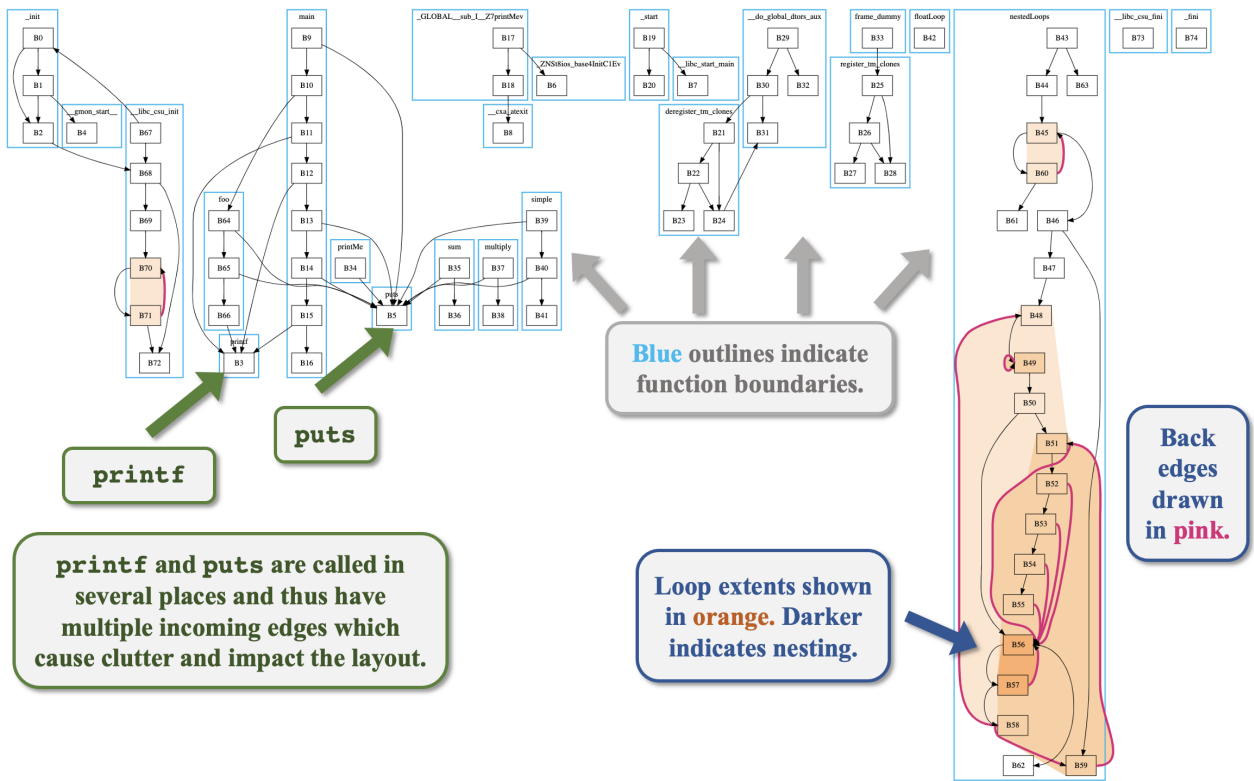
_init
B0
B1
B2
__gmon_start__
B4
__libc_csu_init
B67
B68
B69
B70
B71
B72
main
B9
B10
B11
B12
B13
B14
B15
B16
foo
B64
B65
B66
printf
B3
_GLOBAL__sub_I__Z7printMev
B17
B18
_ZNSt8ios_base4InitC1Ev
B6
__cxa_atexit
B8
printMe
B34
puts
B5
sum
B35
B36
multiply
B37
B38
simple
B39
B40
B41
_start
B19
B20
__libc_start_main
B7
__do_global_dtors_aux
B29
B30
B31
B32
deregister_tm_clones
B21
B22
B23
B24
frame_dummy
B33
floatLoop
B42
register_tm_clones
B25
B26
B27
B28
nestedLoops
B43
B44
B63
B45
B60
B61
B46
B47
B48
B49
B50
B51
B52
B53
B54
B55
B56
B57
B58
B59
B62
__libc_csu_fini
B73
_fini
B74

Blue outlines indicate function boundaries.

puts

printf

printf and puts are called in several places and thus have multiple incoming edges which cause clutter and impact the layout.

Loop extents shown in orange. Darker indicates nesting.

Back edges drawn in pink.